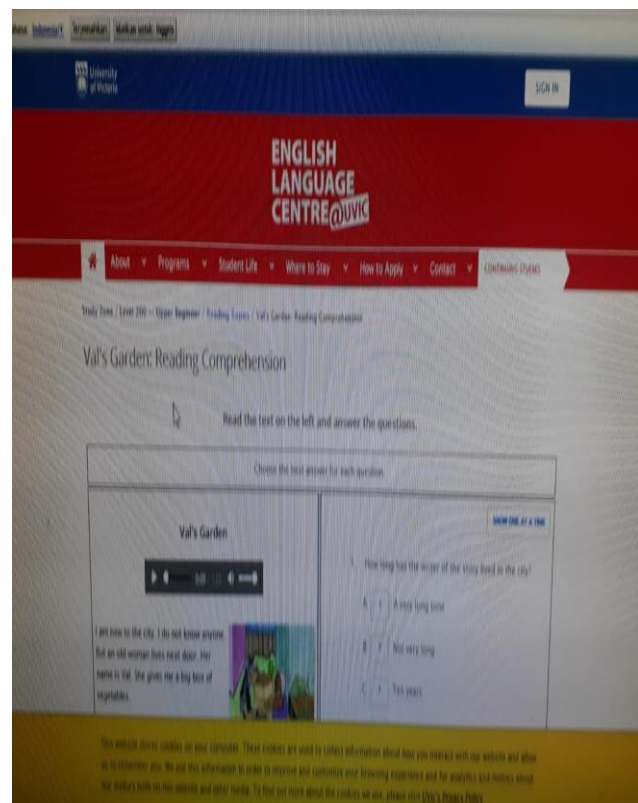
ahasa: Indonesia Terjemahkan Matikan untuk: Inggris

University of Victoria

SIGN IN

ENGLISH LANGUAGE CENTRE@UVIC

About Programs Student Life Where to Stay How to Apply Contact CONTINUING STUDIES

Study Zone / Level 200 — Upper Beginner / Reading Topics / Val's Garden: Reading Comprehension

Val's Garden: Reading Comprehension

Read the text on the left and answer the questions.

Choose the best answer for each question

Val's Garden

0:00 / 1:13

I am new to the city. I do not know anyone but an old woman lives next door. Her name is Val. She gives me a big box of vegetables.

SHOW ONE AT A TIME

1. How long has the writer of the story lived in the city?

A ? A very long time

B ? Not very long

C ? Ten years

This website stores cookies on your computer. These cookies are used to collect information about how you interact with our website and allow us to remember you. We use this information in order to improve and customize your browsing experience and for analytics and metrics about our visitors both on this website and other media. To find out more about the cookies we use, please visit UVic's Privacy Policy.